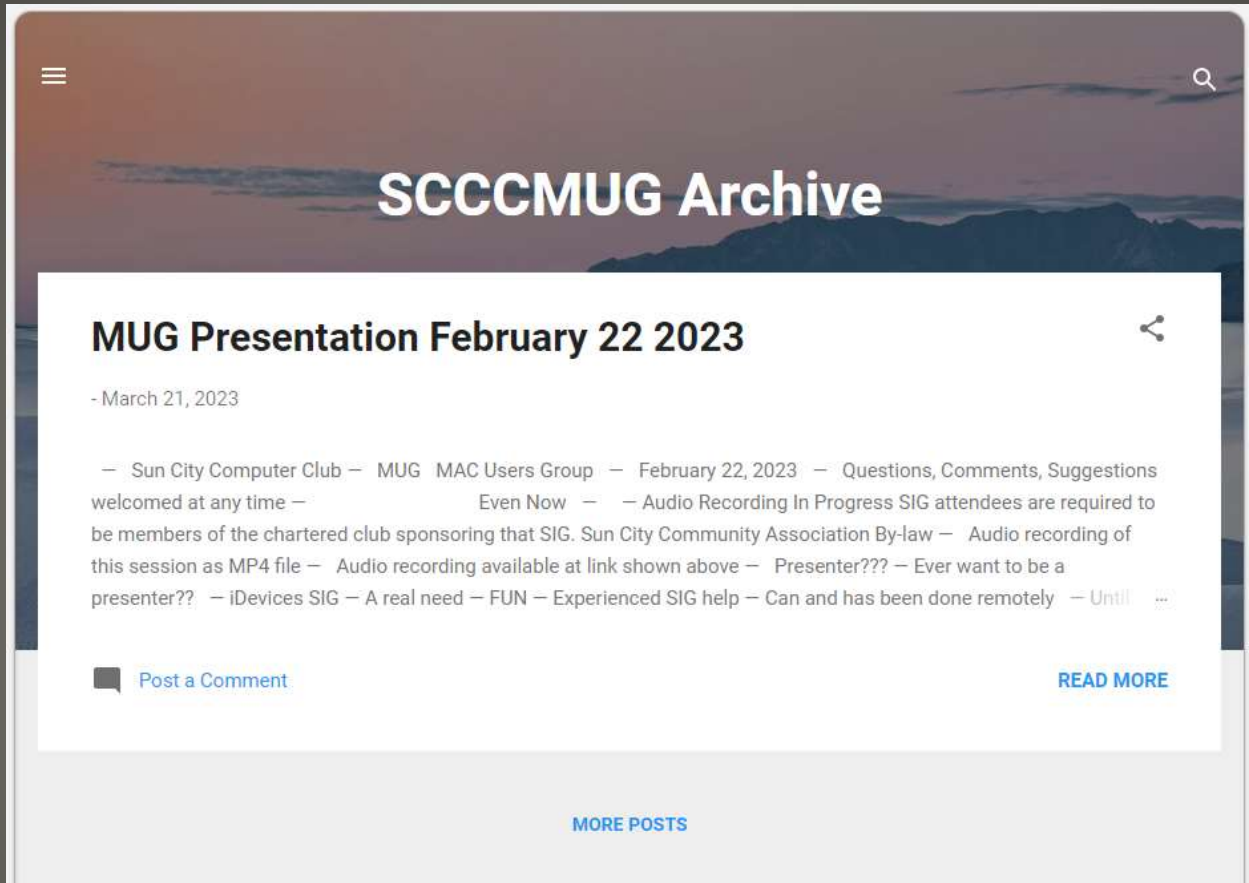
SCCCMUG Archive

MUG Presentation February 22 2023

- March 21, 2023

— Sun City Computer Club — MUG MAC Users Group — February 22, 2023 — Questions, Comments, Suggestions welcomed at any time — Even Now — — Audio Recording In Progress SIG attendees are required to be members of the chartered club sponsoring that SIG. Sun City Community Association By-law — Audio recording of this session as MP4 file — Audio recording available at link shown above — Presenter??? — Ever want to be a presenter?? — iDevices SIG — A real need — FUN — Experienced SIG help — Can and has been done remotely — Until …

Post a Comment

READ MORE

MORE POSTS